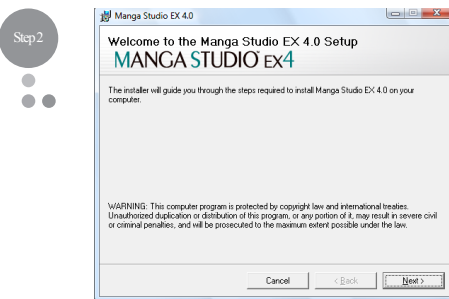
Step 2

Manga Studio EX 4.0

Welcome to the Manga Studio EX 4.0 Setup

MANGA STUDIO EX4

The installer will guide you through the steps required to install Manga Studio EX 4.0 on your computer.

WARNING: This computer program is protected by copyright law and international treaties. Unauthorized duplication or distribution of this program, or any portion of it, may result in severe civil or criminal penalties, and will be prosecuted to the maximum extent possible under the law.

Cancel

< Back

Next >